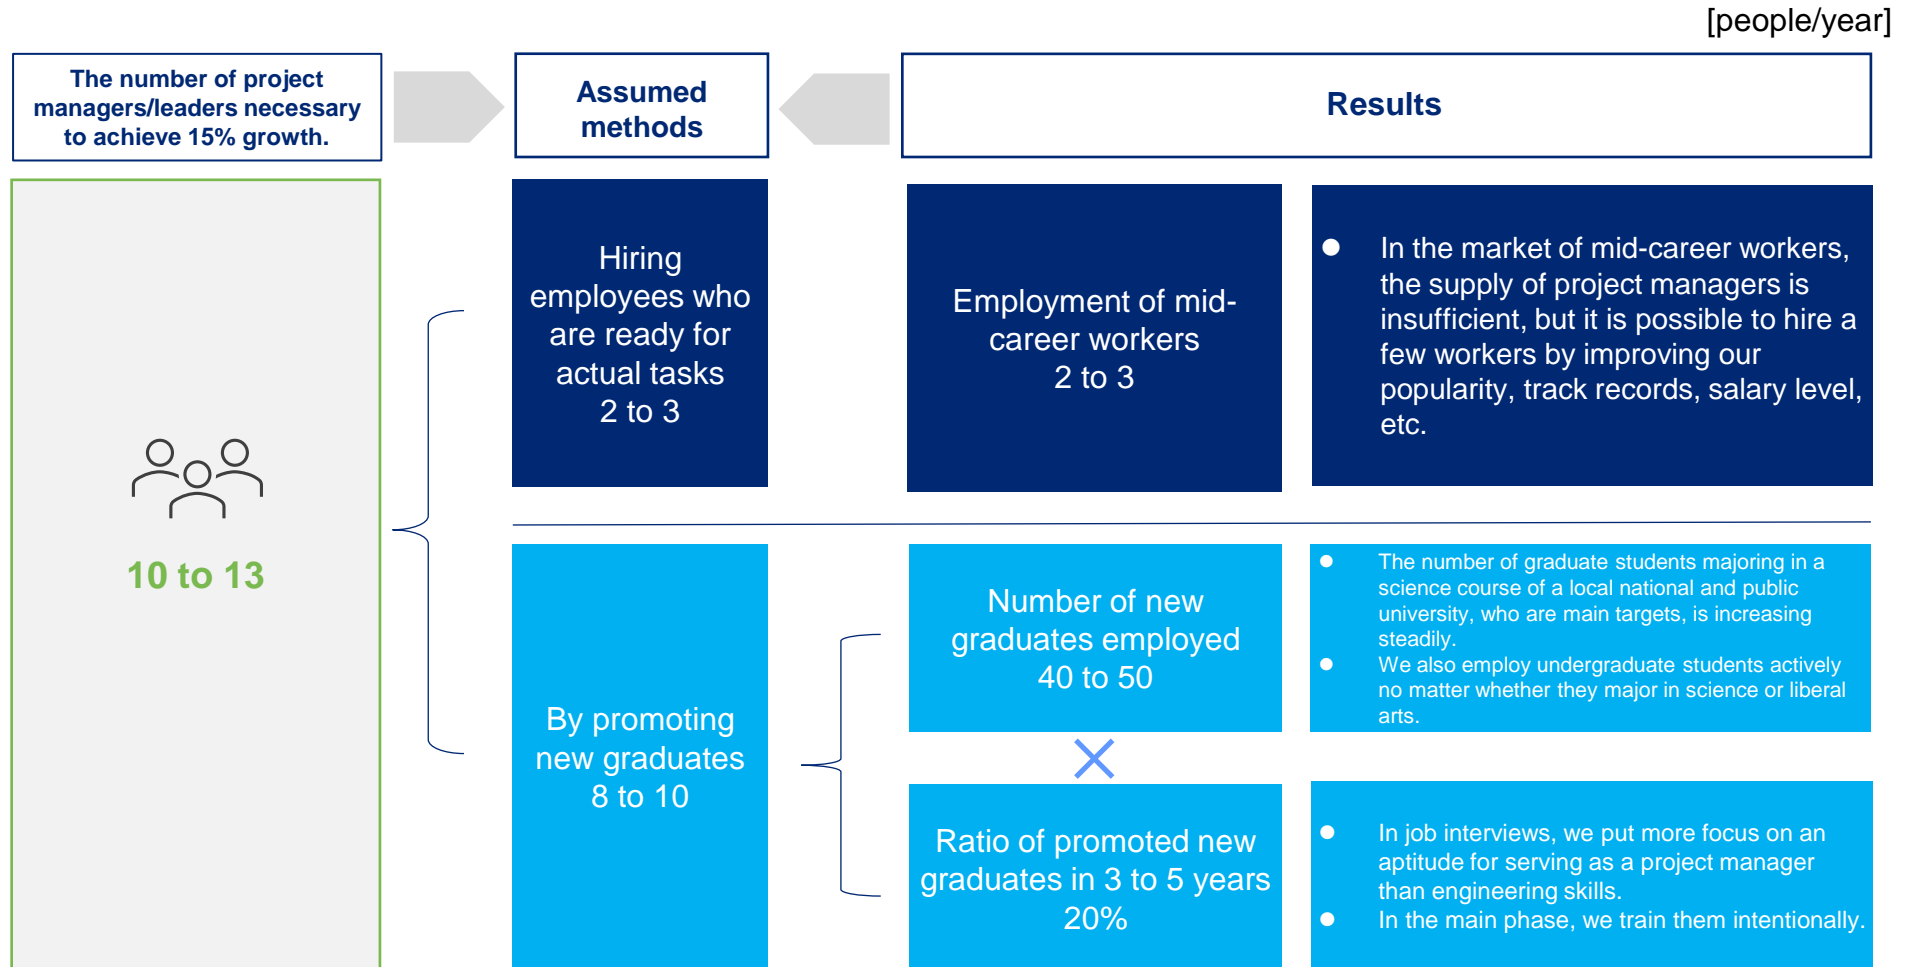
[people/year]

The number of project managers/leaders necessary to achieve 15% growth.

Assumed methods

Results

10 to 13

Hiring employees who are ready for actual tasks
2 to 3

Employment of mid-career workers
2 to 3

● In the market of mid-career workers, the supply of project managers is insufficient, but it is possible to hire a few workers by improving our popularity, track records, salary level, etc.

By promoting new graduates
8 to 10

Number of new graduates employed
40 to 50

● The number of graduate students majoring in a science course of a local national and public university, who are main targets, is increasing steadily.
● We also employ undergraduate students actively no matter whether they major in science or liberal arts.

Ratio of promoted new graduates in 3 to 5 years
20%

● In job interviews, we put more focus on an aptitude for serving as a project manager than engineering skills.
● In the main phase, we train them intentionally.